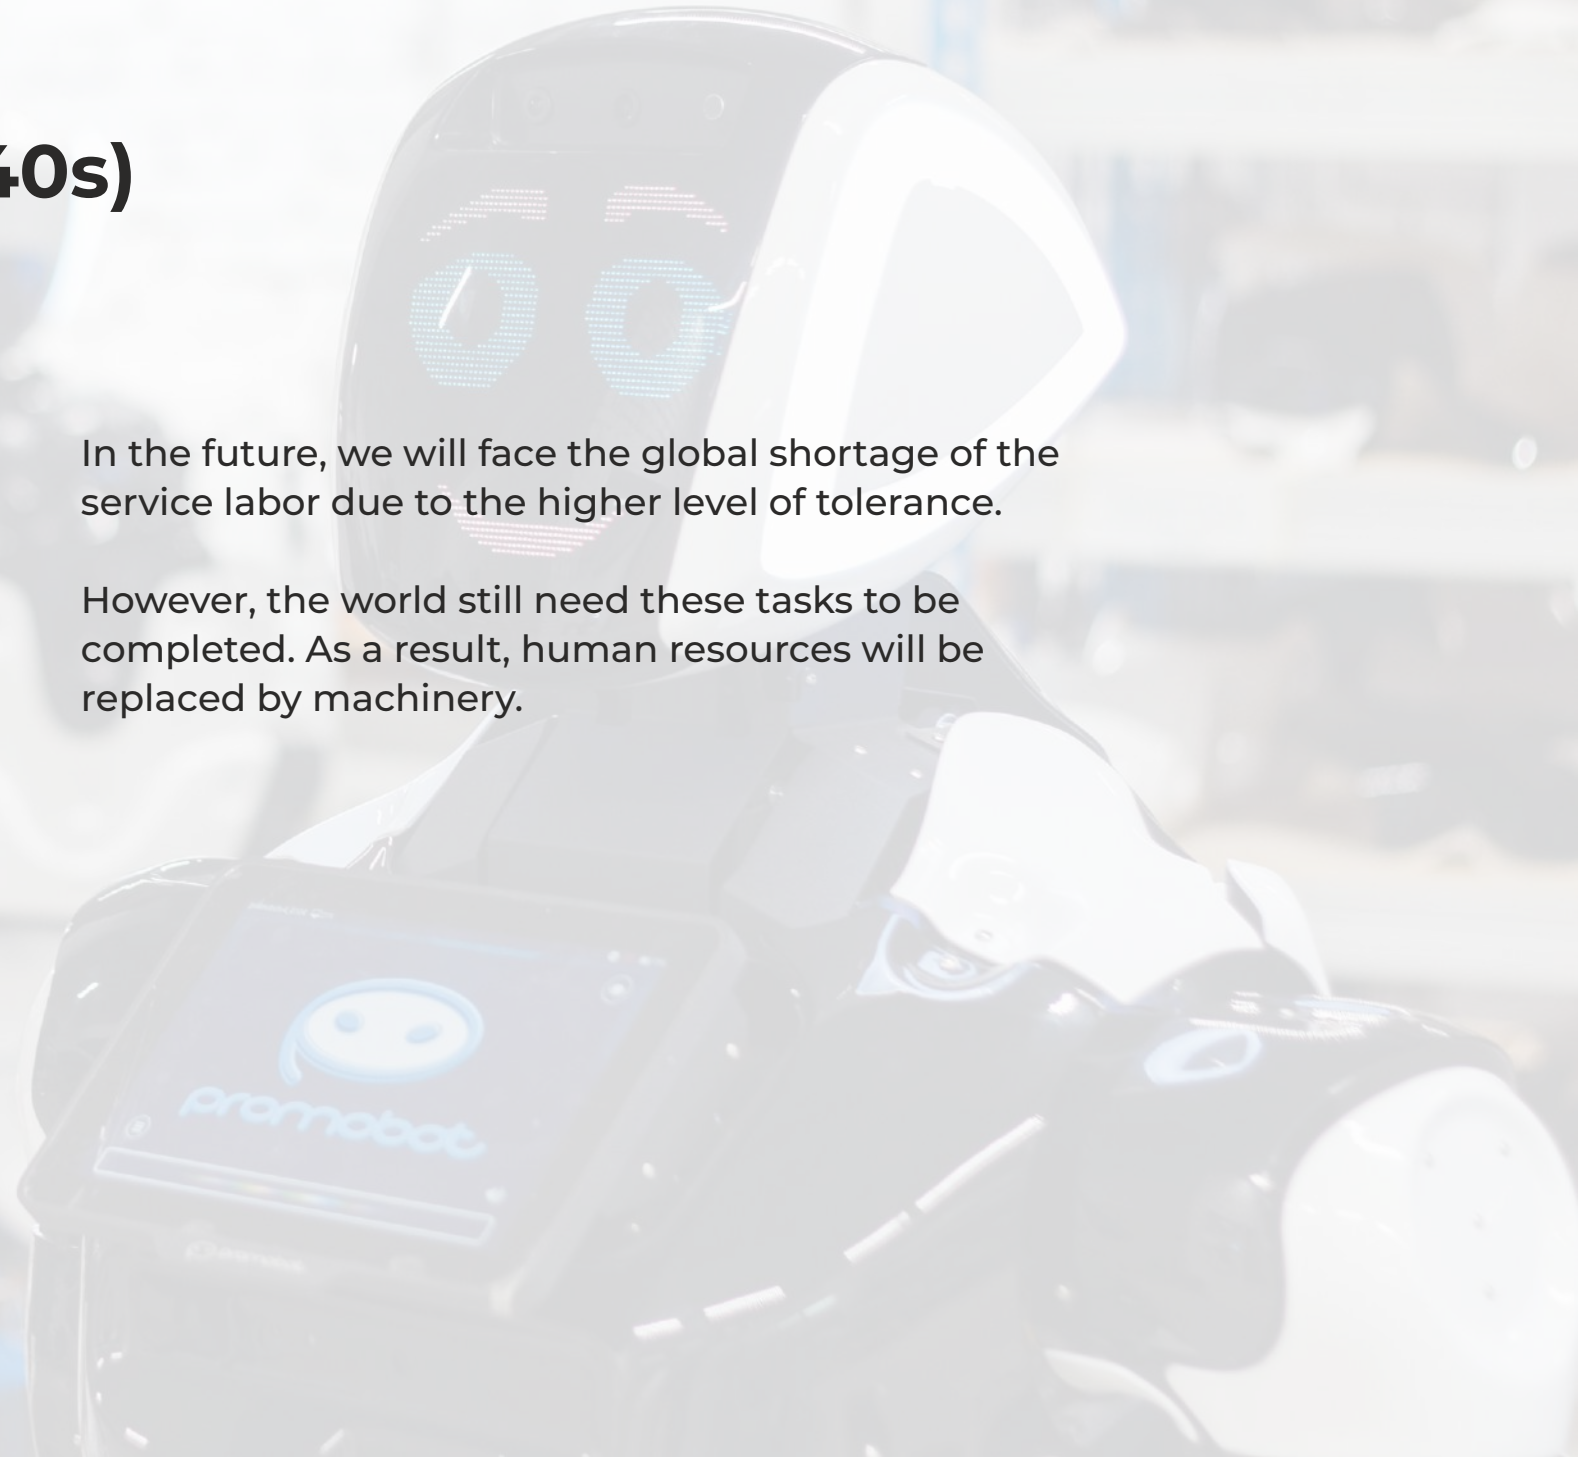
40s)

In the future, we will face the global shortage of the service labor due to the higher level of tolerance.

However, the world still need these tasks to be completed. As a result, human resources will be replaced by machinery.

promobot